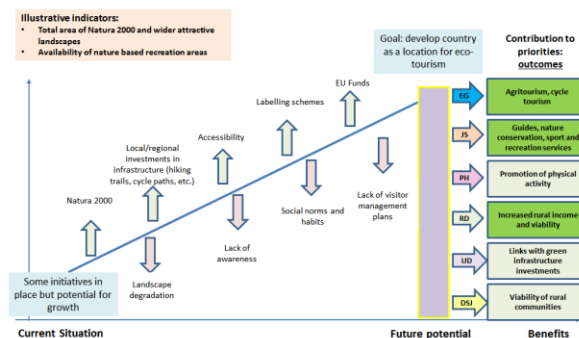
Illustrative indicators:
- Total area of Natura 2000 and wider attractive landscapes
- Availability of nature based recreation areas

Goal: develop country as a location for eco-tourism

Contribution to priorities: outcomes

Some initiatives in place but potential for growth

Natura 2000

Landscape degradation

Local/regional investments in infrastructure (hiking trails, cycle paths, etc.)

Accessibility

Lack of awareness

Labelling schemes

Social norms and habits

EU Funds

Lack of visitor management plans

EG
Agritourism, cycle tourism

JS
Guides, nature conservation, sport and recreation services

PH
Promotion of physical activity

RD
Increased rural income and viability

UD
Links with green infrastructure investments

DSJ
Viability of rural communities

Current Situation

Future potential

Benefits